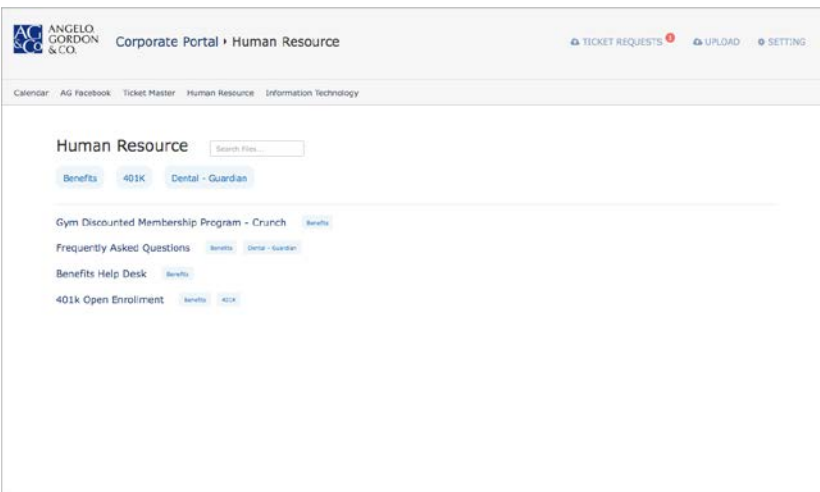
AG &Co ANGELO GORDON &CO.

Corporate Portal › Human Resource

TICKET REQUESTS 0 UPLOAD SETTING

Calendar AG Facebook Ticket Master Human Resource Information Technology

Human Resource

Search Files...

Benefits 401K Dental - Guardian

Gym Discounted Membership Program - Crunch Benefits

Frequently Asked Questions Benefits Dental - Guardian

Benefits Help Desk Benefits

401k Open Enrollment Benefits 401k